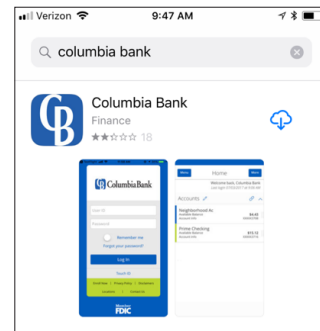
Verizon 9:47 AM

columbia bank

CB

Columbia Bank
Finance
18

Columbia Bank
User ID
Password
Remember me
Forgot your password?
Log In
Touch ID

Member FDIC

Menu Home
Welcome back, Columbia Bank
Accounts
Neighborhood Ac
$0.00
Prime Checking
$72.72